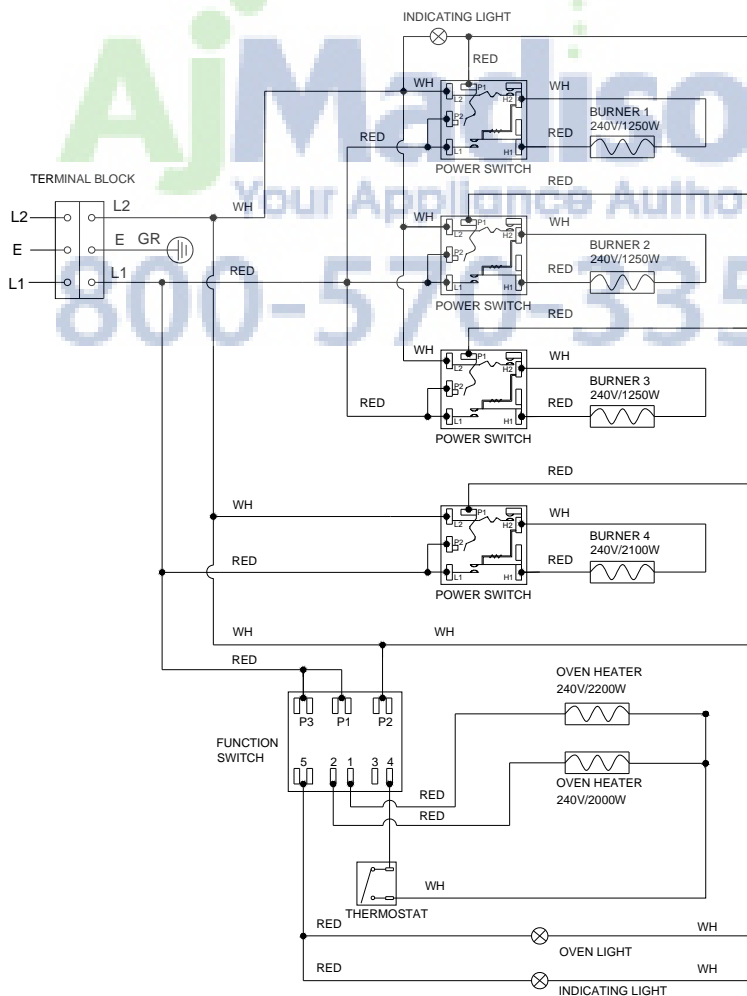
AjMadison
Your Appliance Authority
800-570-335

INDICATING LIGHT
RED
WH
WH
L2 P1 H2
P2
L1 H1
BURNER 1
240V/1250W
RED
RED
POWER SWITCH
TERMINAL BLOCK
L2
L2
WH
RED
E
E
GR
WH
L1
L1
RED
L2 P1 H2
P2
L1 H1
WH
BURNER 2
240V/1250W
RED
POWER SWITCH
RED
WH
L2 P1 H2
P2
L1 H1
WH
BURNER 3
240V/1250W
RED
RED
POWER SWITCH
RED
WH
L2 P1 H2
P2
L1 H1
WH
BURNER 4
240V/2100W
RED
RED
POWER SWITCH
WH
WH
RED
OVEN HEATER
240V/2200W
P3 P1 P2
FUNCTION SWITCH
5 2 1 3 4
OVEN HEATER
240V/2000W
RED
RED
WH
THERMOSTAT
RED
WH
OVEN LIGHT
RED
WH
INDICATING LIGHT